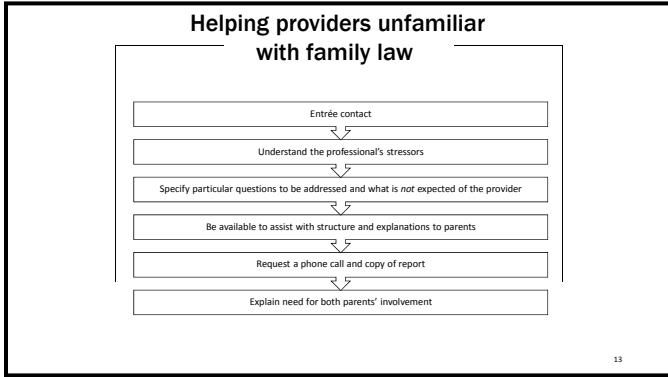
Helping providers unfamiliar with family law

Entrée contact

Understand the professional's stressors

Specify particular questions to be addressed and what is *not* expected of the provider

Be available to assist with structure and explanations to parents

Request a phone call and copy of report

Explain need for both parents' involvement

13